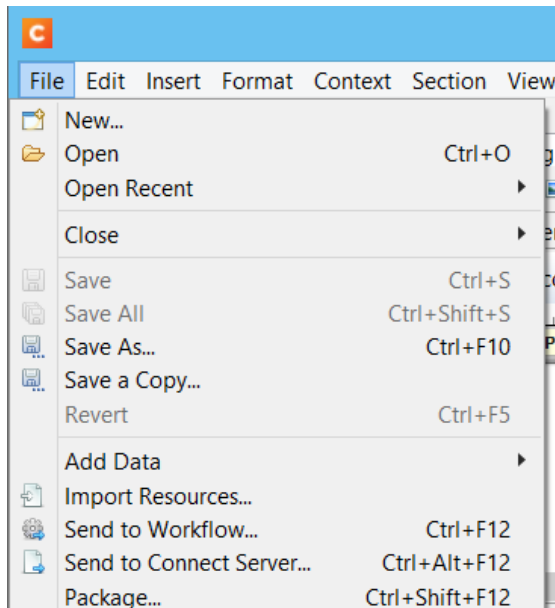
C

File Edit Insert Format Context Section View

New...
Open Ctrl+O
Open Recent

Close

Save Ctrl+S
Save All Ctrl+Shift+S
Save As... Ctrl+F10
Save a Copy...
Revert Ctrl+F5

Add Data
Import Resources...
Send to Workflow... Ctrl+F12
Send to Connect Server... Ctrl+Alt+F12
Package... Ctrl+Shift+F12